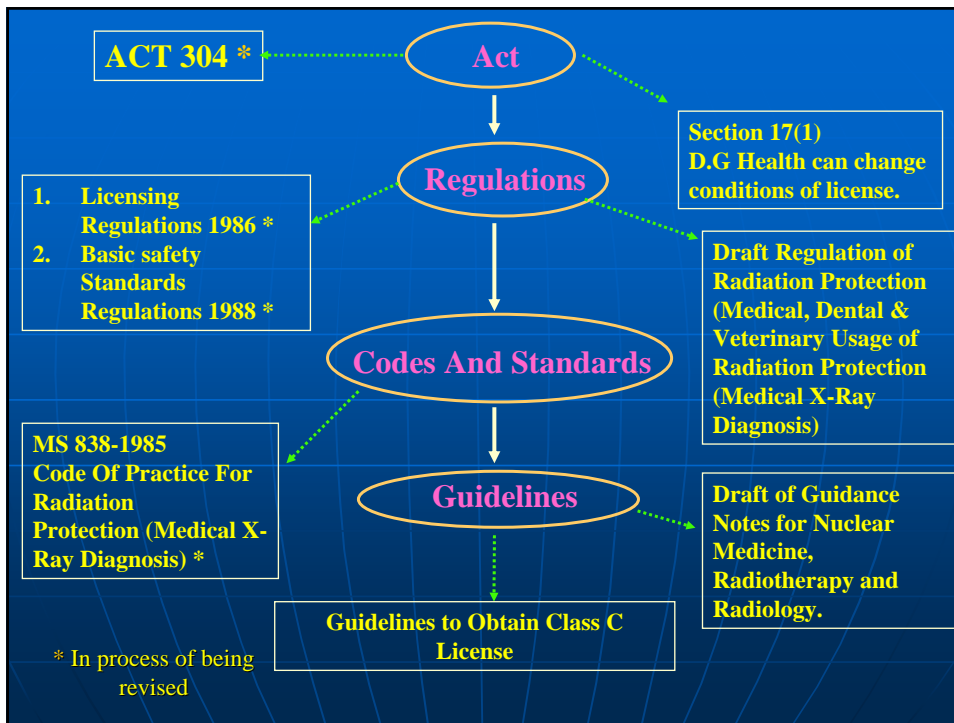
ACT 304 *

Act

Section 17(1)
D.G Health can change conditions of license.

Regulations

1. Licensing Regulations 1986 *
2. Basic safety Standards Regulations 1988 *

Draft Regulation of Radiation Protection (Medical, Dental & Veterinary Usage of Radiation Protection (Medical X-Ray Diagnosis)

Codes And Standards

MS 838-1985
Code Of Practice For Radiation Protection (Medical X-Ray Diagnosis) *

Guidelines

Draft of Guidance Notes for Nuclear Medicine, Radiotherapy and Radiology.

Guidelines to Obtain Class C License

* In process of being revised